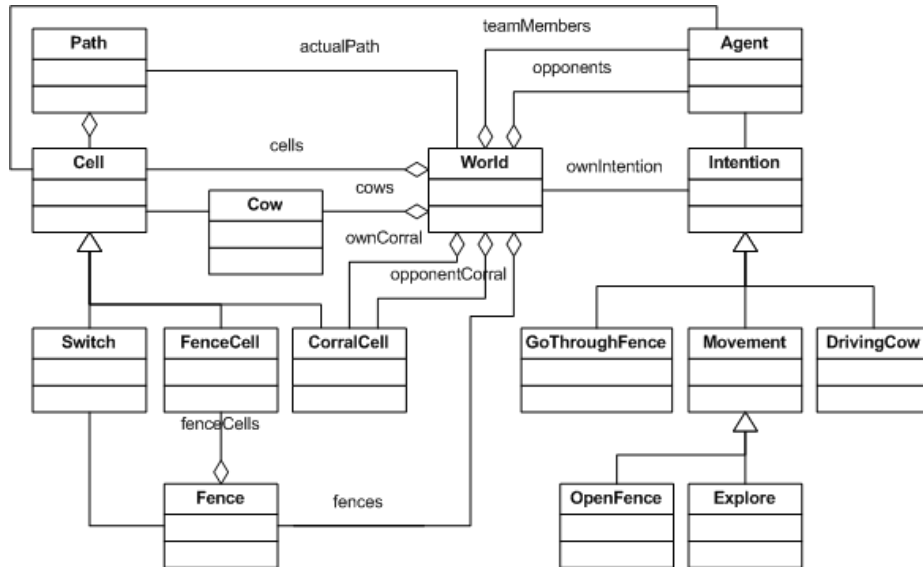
Path
actualPath
teamMembers
Agent
opponents
Cell
cells
World
ownIntention
Intention
cows
Cow
ownCorral
opponentCorral
Switch
FenceCell
CorralCell
GoThroughFence
Movement
DrivingCow
fenceCells
Fence
fences
OpenFence
Explore